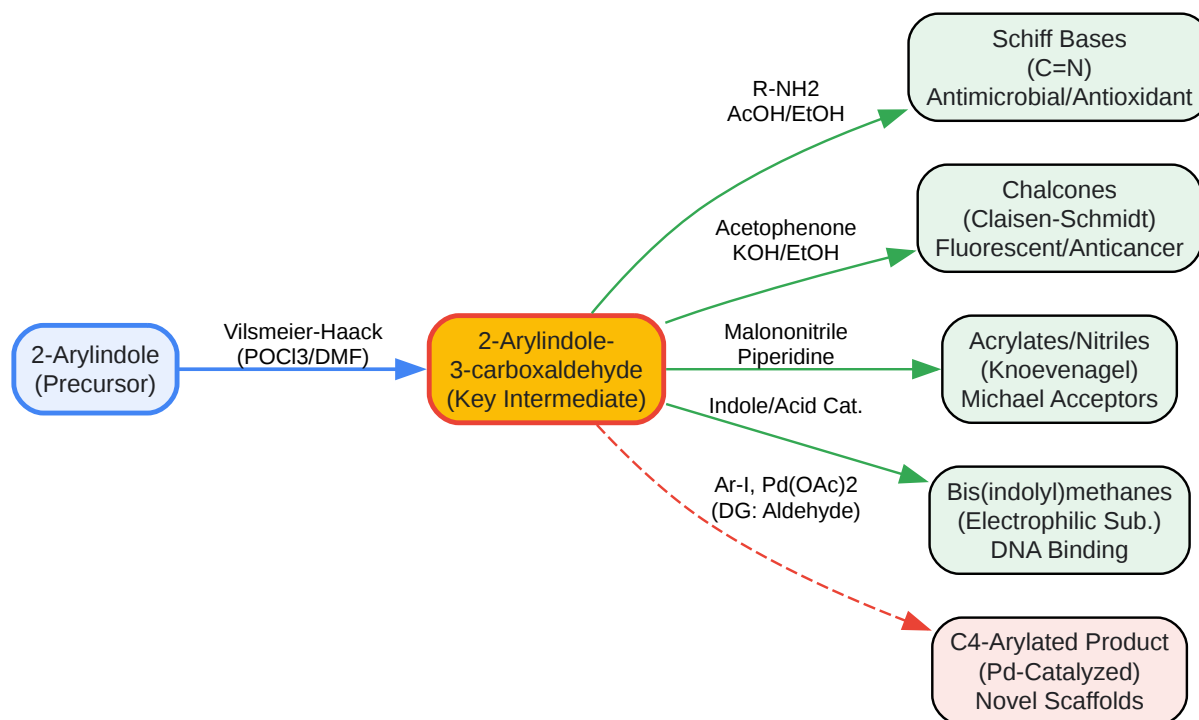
2-Arylindole
(Precursor)

Vilsmeier-Haack
(POCl3/DMF)

2-Arylindole-
3-carboxaldehyde
(Key Intermediate)

R-NH2
AcOH/EtOH

Schiff Bases
(C=N)
Antimicrobial/Antioxidant

Acetophenone
KOH/EtOH

Chalcones
(Claisen-Schmidt)
Fluorescent/Anticancer

Malononitrile
Piperidine

Acrylates/Nitriles
(Knoevenagel)
Michael Acceptors

Indole/Acid Cat.

Bis(indolyl)methanes
(Electrophilic Sub.)
DNA Binding

Ar-I, Pd(OAc)2
(DG: Aldehyde)

C4-Arylated Product
(Pd-Catalyzed)
Novel Scaffolds